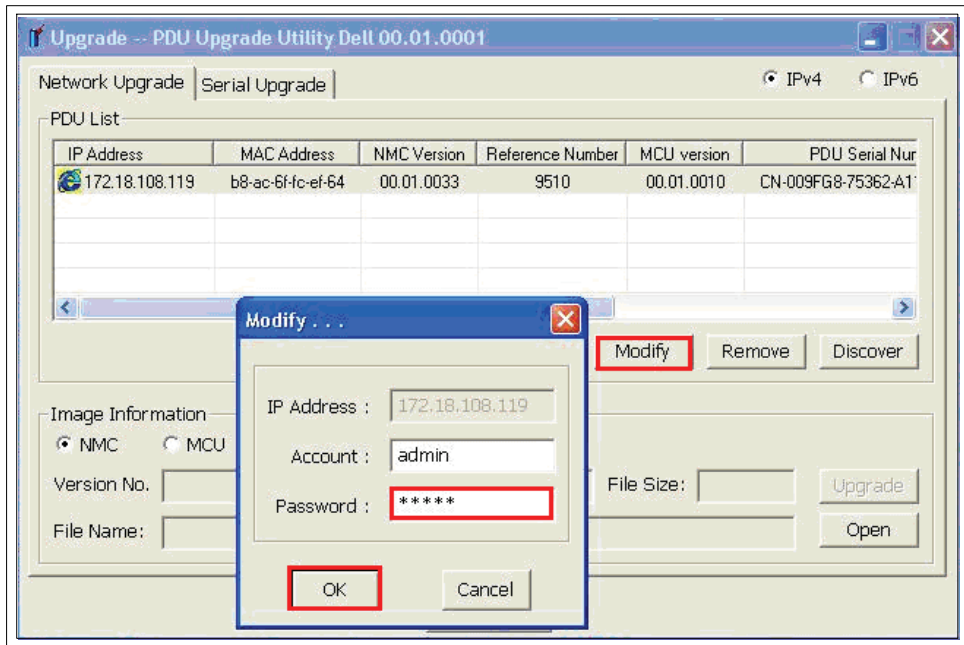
Upgrade -- PDU Upgrade Utility Dell 00.01.0001

Network Upgrade | Serial Upgrade

IPv4 IPv6

PDU List

| IP Address | MAC Address | NMC Version | Reference Number | MCU version | PDU Serial Nur |
|---|---|---|---|---|---|
| 172.18.108.119 | b8-ac-6f-fc-ef-64 | 00.01.0033 | 9510 | 00.01.0010 | CN-009FG8-75362-A1 |

Modify Remove Discover

Image Information

NMC MCU

Version No.

File Size:

Upgrade

File Name:

Open

Modify . . .

IP Address : 172.18.108.119

Account : admin

Password : *****

OK Cancel